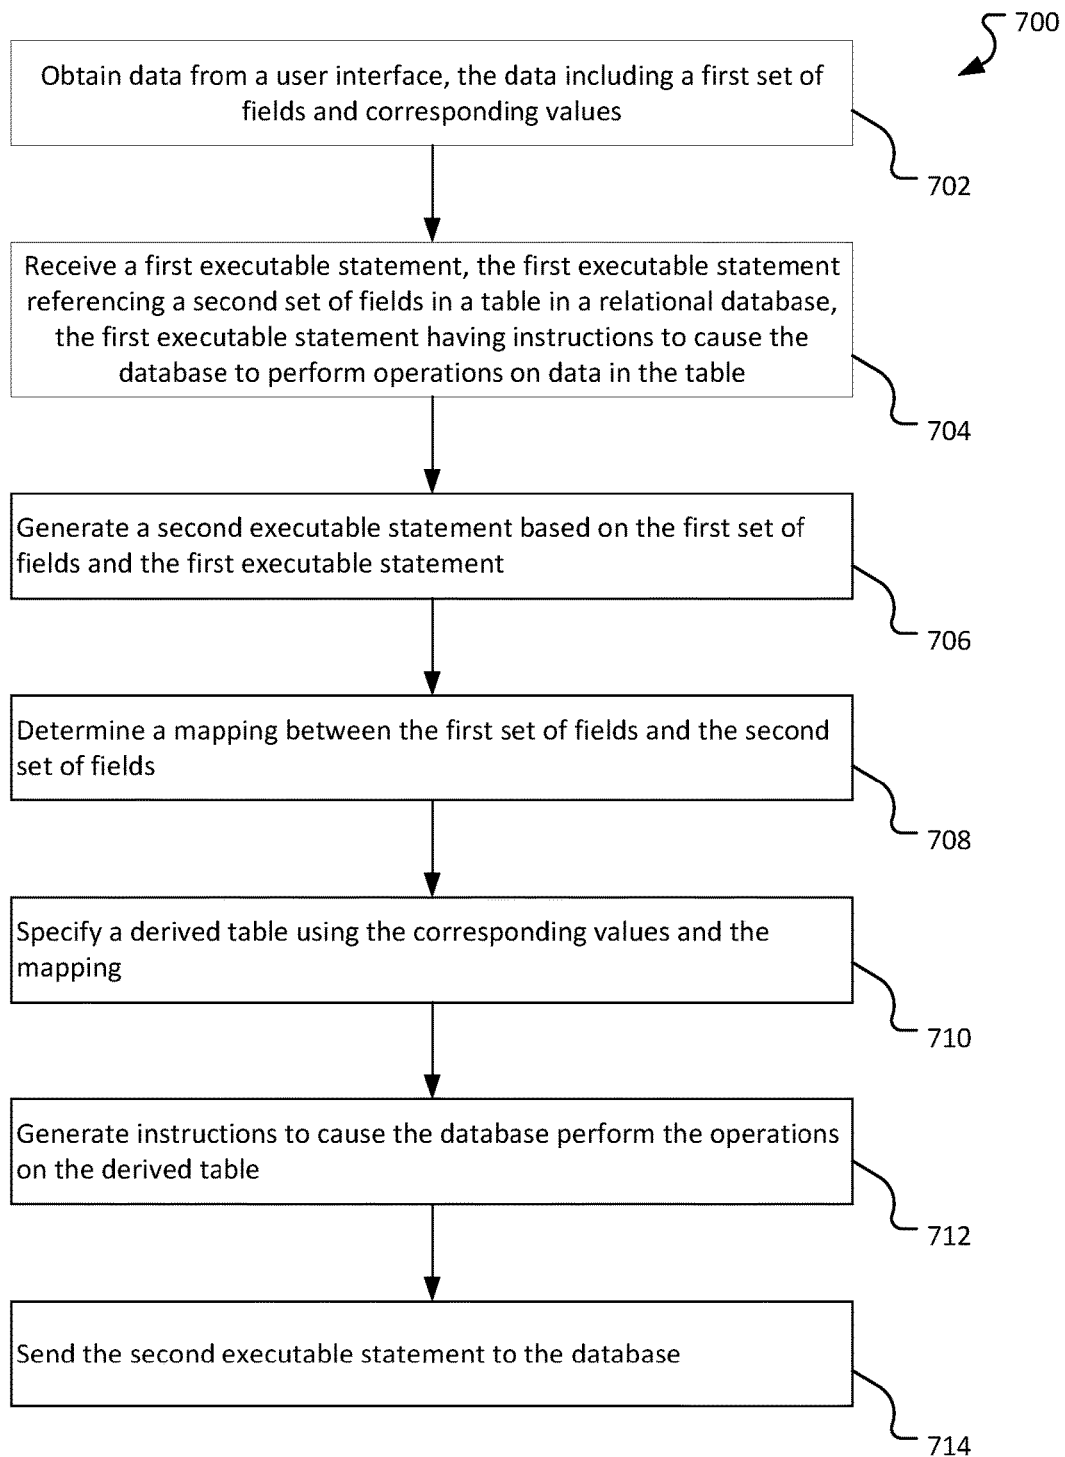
700

Obtain data from a user interface, the data including a first set of fields and corresponding values

702

Receive a first executable statement, the first executable statement referencing a second set of fields in a table in a relational database, the first executable statement having instructions to cause the database to perform operations on data in the table

704

Generate a second executable statement based on the first set of fields and the first executable statement

706

Determine a mapping between the first set of fields and the second set of fields

708

Specify a derived table using the corresponding values and the mapping

710

Generate instructions to cause the database perform the operations on the derived table

712

Send the second executable statement to the database

714